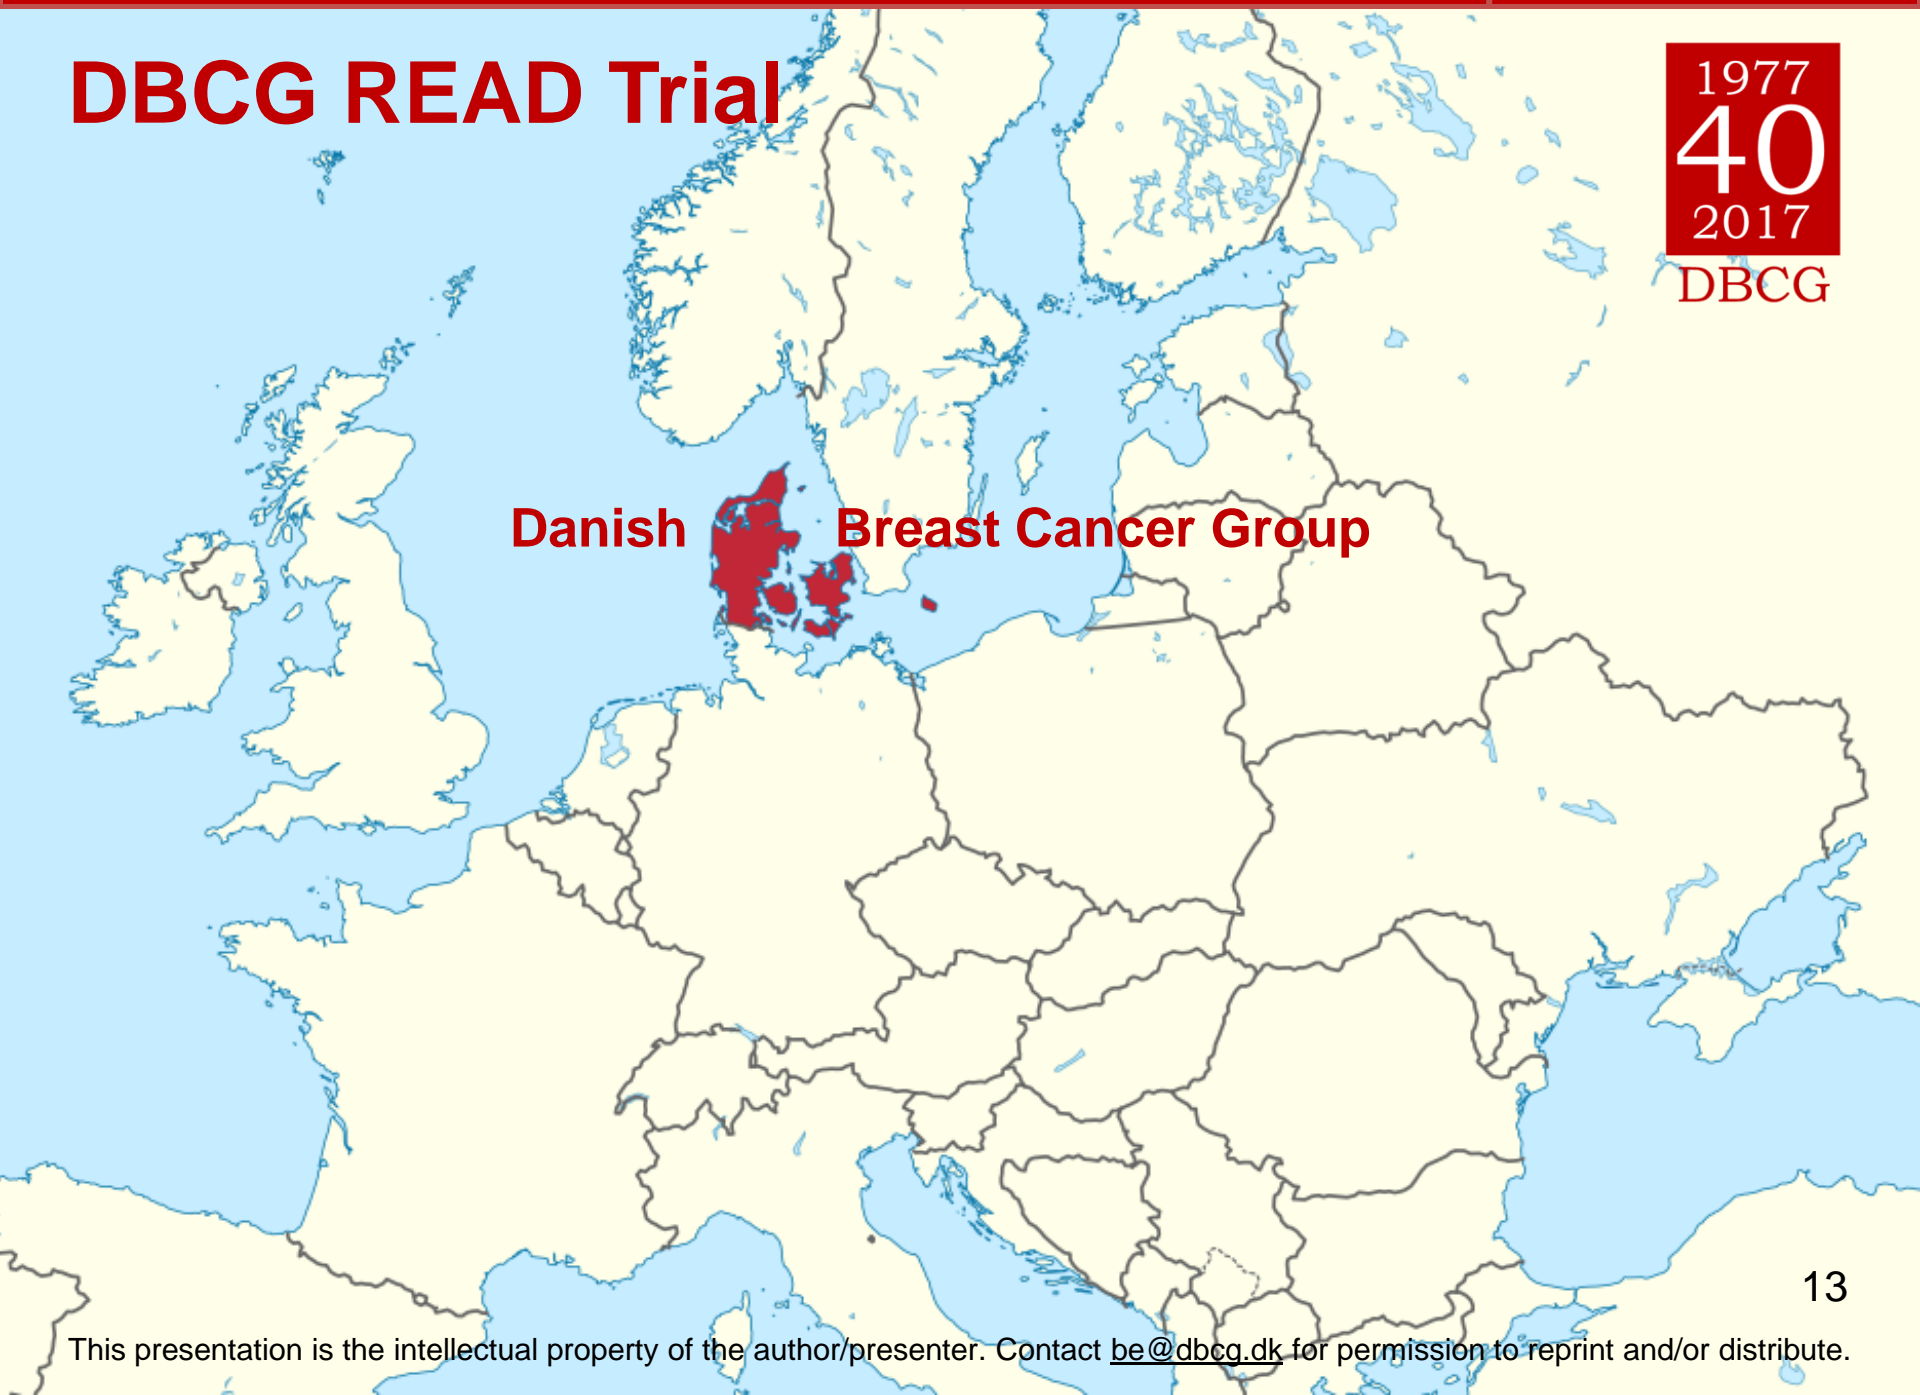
DBCG READ Trial

1977
40
2017
DBCG

Danish Breast Cancer Group

13

This presentation is the intellectual property of the author/presenter. Contact be@dbcg.dk for permission to reprint and/or distribute.